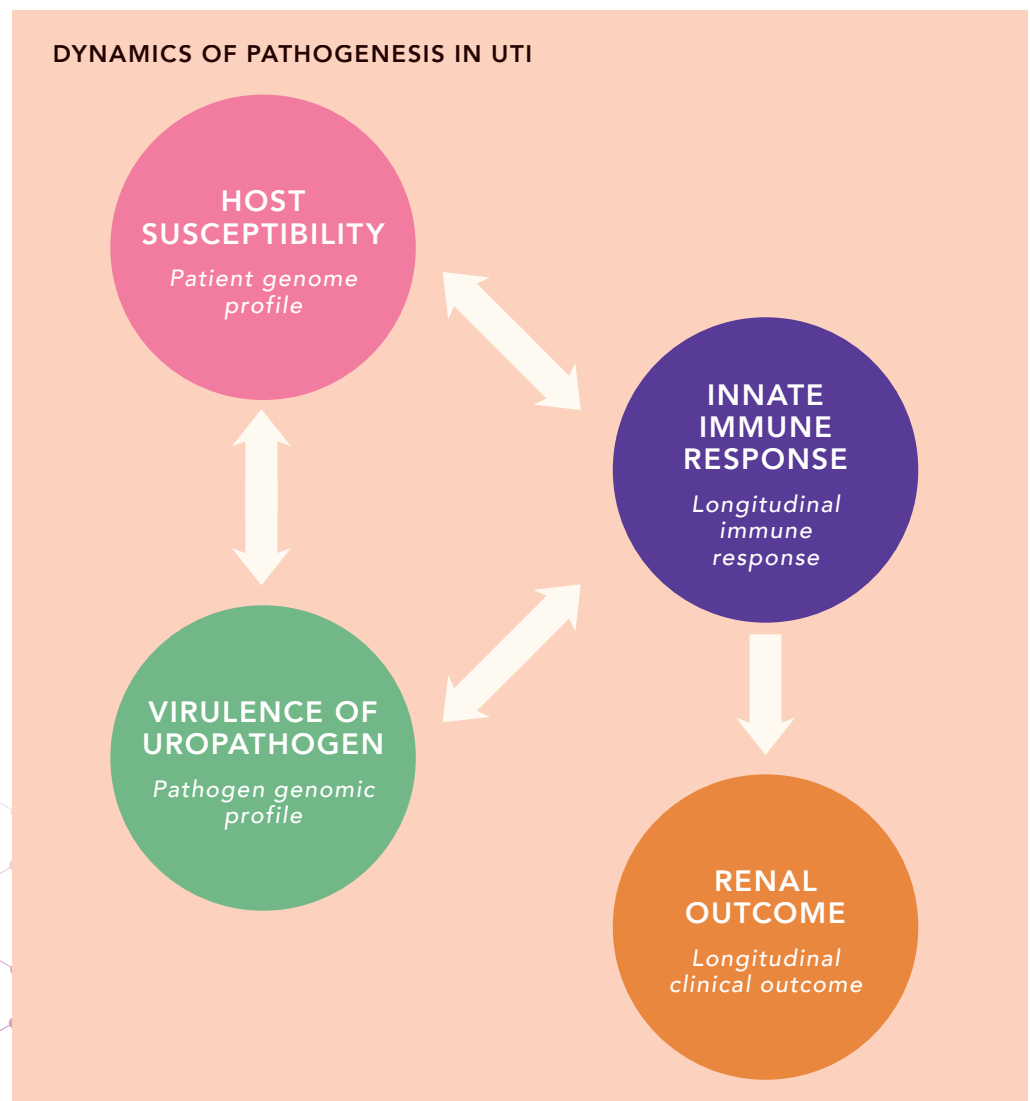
DYNAMICS OF PATHOGENESIS IN UTI

HOST SUSCEPTIBILITY
Patient genome profile

INNATE IMMUNE RESPONSE
Longitudinal immune response

VIRULENCE OF UROPATHOGEN
Pathogen genomic profile

RENAL OUTCOME
Longitudinal clinical outcome